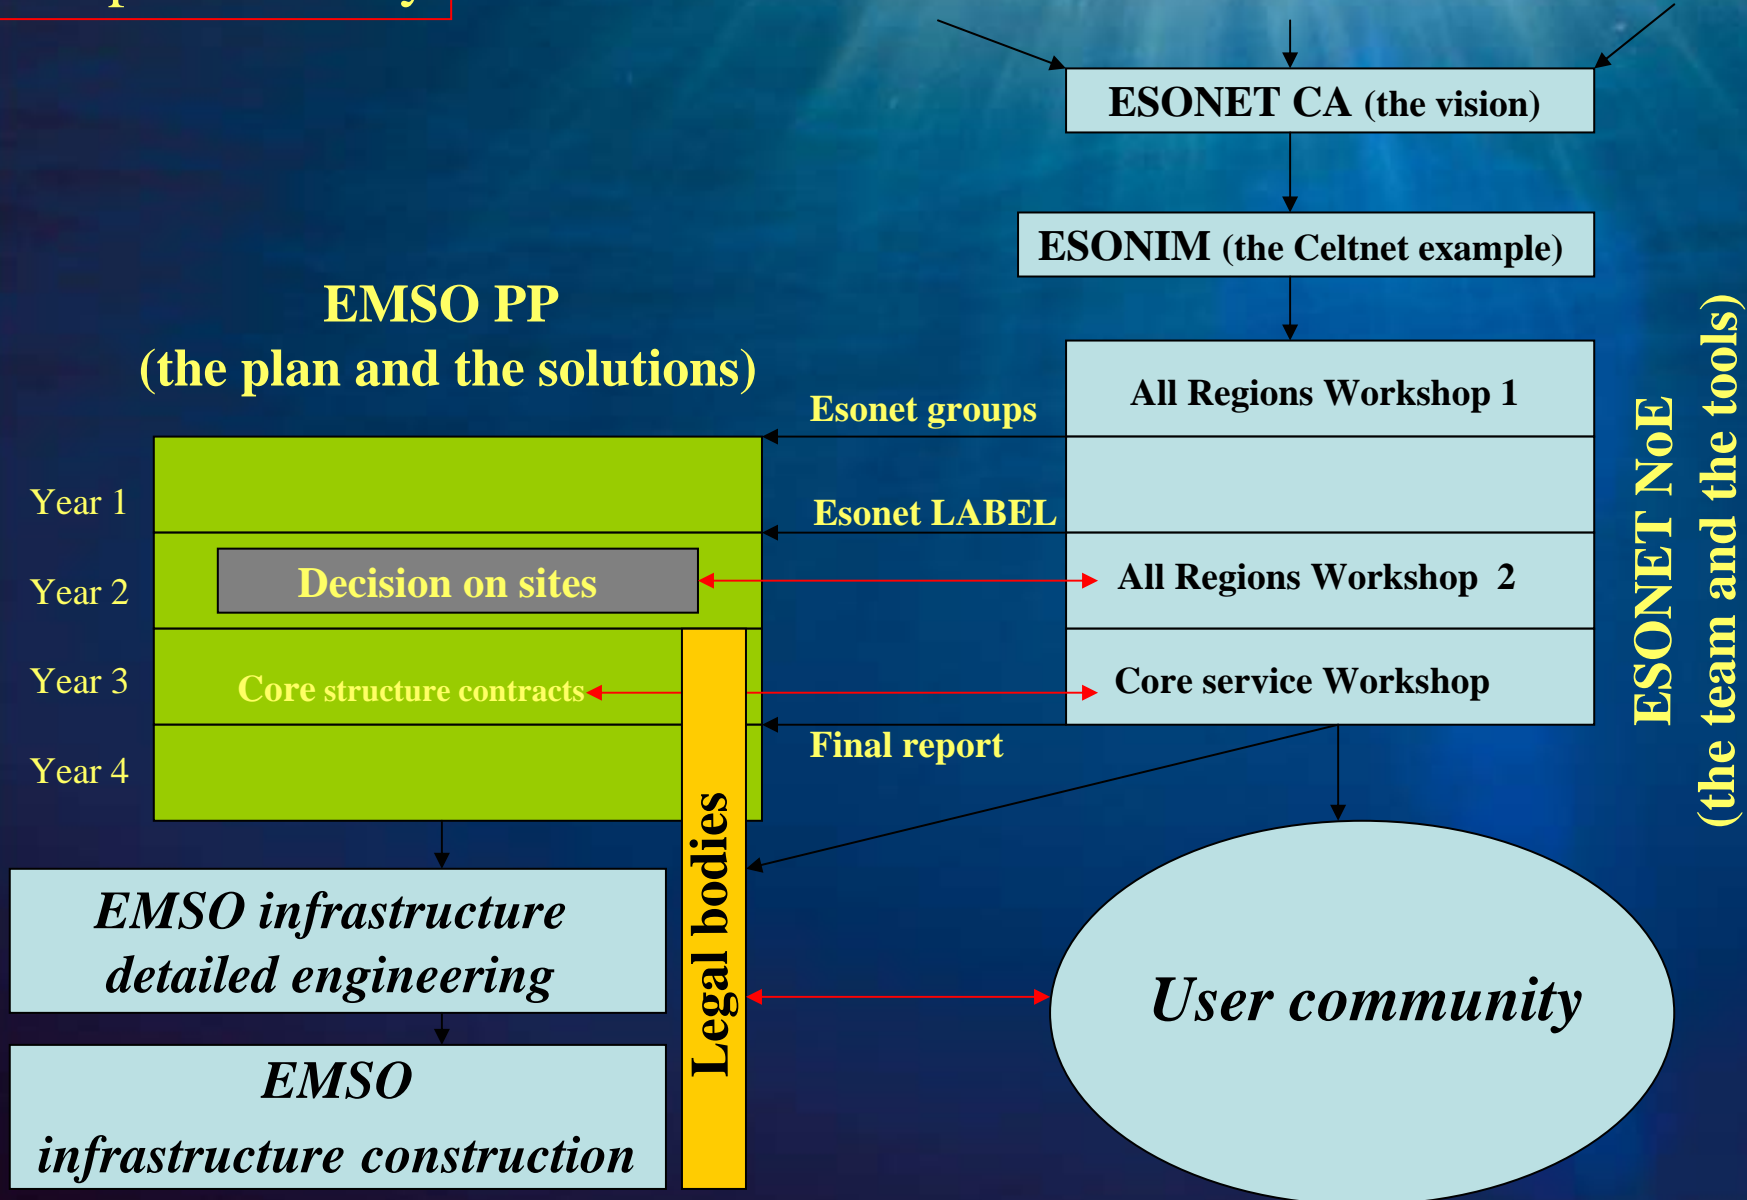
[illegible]

ESONET CA (the vision)

ESONIM (the Celtnet example)

EMSO PP
(the plan and the solutions)

All Regions Workshop 1

Esonet groups

Year 1

Esonet LABEL

Year 2

Decision on sites

All Regions Workshop 2

Year 3

Core structure contracts

Core service Workshop

Year 4

Final report

ESONET NoE
(the team and the tools)

Legal bodies

EMSO infrastructure detailed engineering

EMSO
infrastructure construction

User community